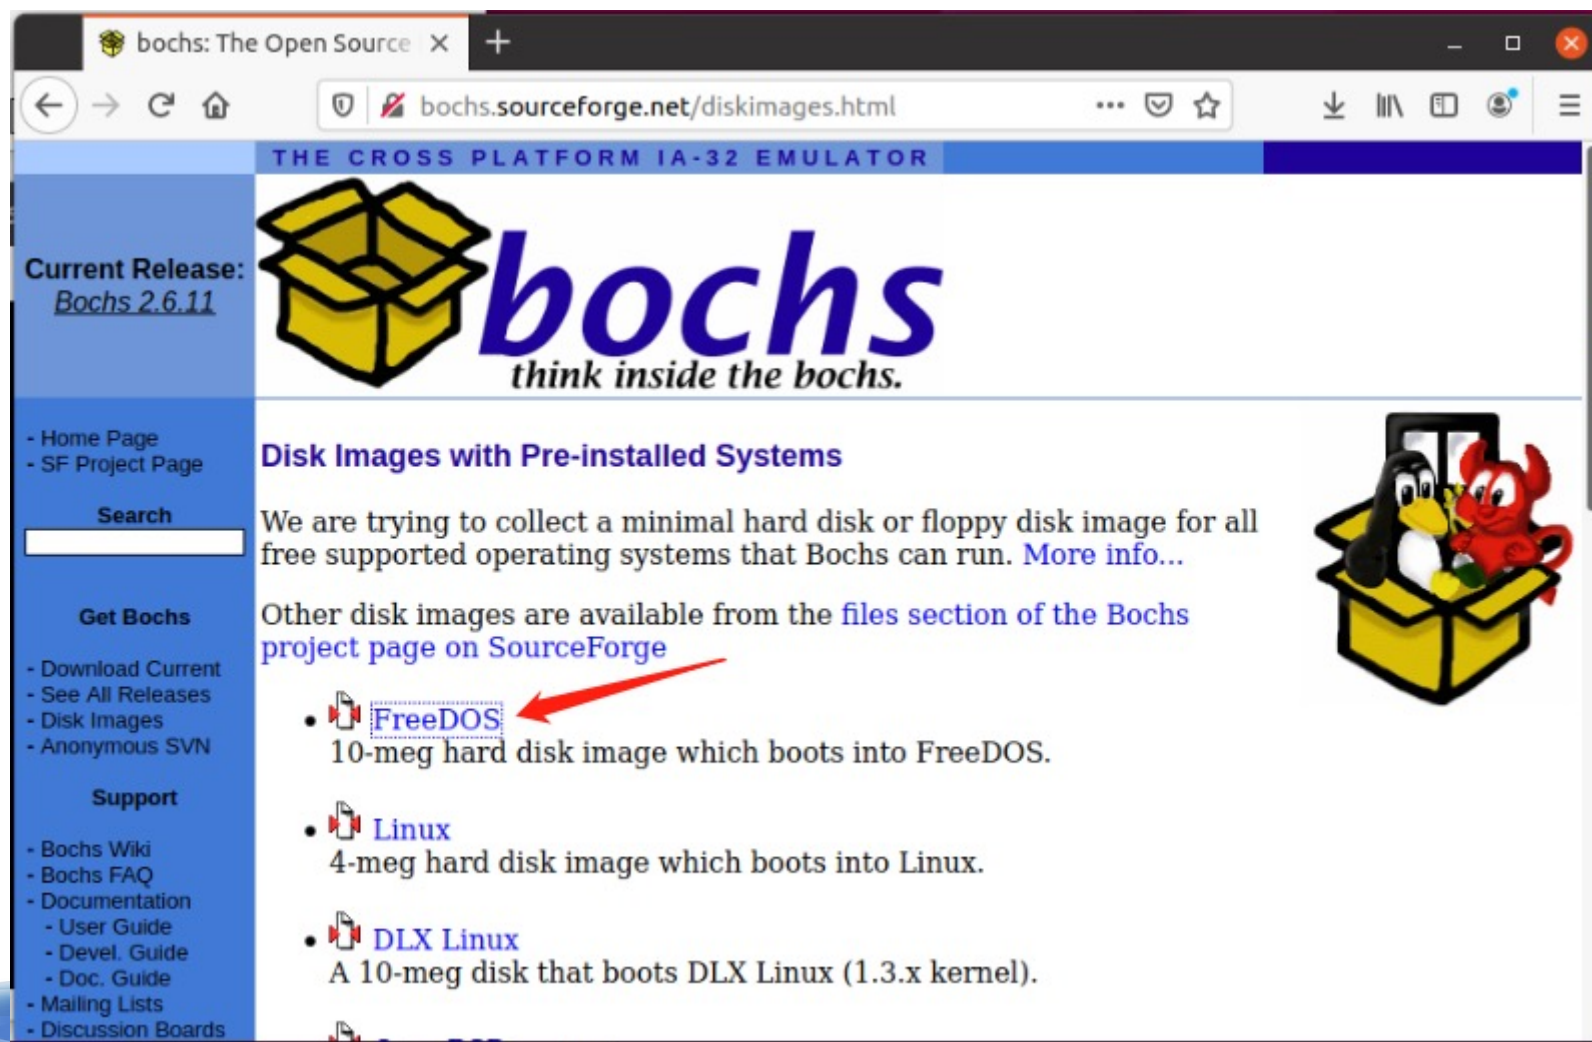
bochs: The Open Source ×

bochs.sourceforge.net/diskimages.html

THE CROSS PLATFORM IA-32 EMULATOR

Current Release:
Bochs 2.6.11

bochs
think inside the bochs.

- Home Page
- SF Project Page

Search

Get Bochs

- Download Current
- See All Releases
- Disk Images
- Anonymous SVN

Support

- Bochs Wiki
- Bochs FAQ
- Documentation
- User Guide
- Devel. Guide
- Doc. Guide
- Mailing Lists
- Discussion Boards

Disk Images with Pre-installed Systems

We are trying to collect a minimal hard disk or floppy disk image for all free supported operating systems that Bochs can run. More info...

Other disk images are available from the files section of the Bochs project page on SourceForge

- FreeDOS
10-meg hard disk image which boots into FreeDOS.

- Linux
4-meg hard disk image which boots into Linux.

- DLX Linux
A 10-meg disk that boots DLX Linux (1.3.x kernel).